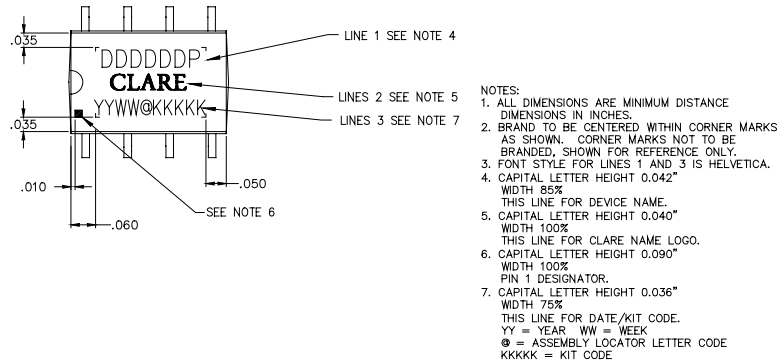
.035

DDDDDDP

CLARE

YYWW@KKKKK

.035

LINE 1 SEE NOTE 4

LINES 2 SEE NOTE 5

LINES 3 SEE NOTE 7

.010

.050

SEE NOTE 6

.060

NOTES:
1. ALL DIMENSIONS ARE MINIMUM DISTANCE DIMENSIONS IN INCHES.
2. BRAND TO BE CENTERED WITHIN CORNER MARKS AS SHOWN. CORNER MARKS NOT TO BE BRANDED, SHOWN FOR REFERENCE ONLY.
3. FONT STYLE FOR LINES 1 AND 3 IS HELVETICA.
4. CAPITAL LETTER HEIGHT 0.042"
WIDTH 85%
THIS LINE FOR DEVICE NAME.
5. CAPITAL LETTER HEIGHT 0.040"
WIDTH 100%
THIS LINE FOR CLARE NAME LOGO.
6. CAPITAL LETTER HEIGHT 0.090"
WIDTH 100%
PIN 1 DESIGNATOR.
7. CAPITAL LETTER HEIGHT 0.036"
WIDTH 75%
THIS LINE FOR DATE/KIT CODE.
YY = YEAR WW = WEEK
@ = ASSEMBLY LOCATOR LETTER CODE
KKKKK = KIT CODE